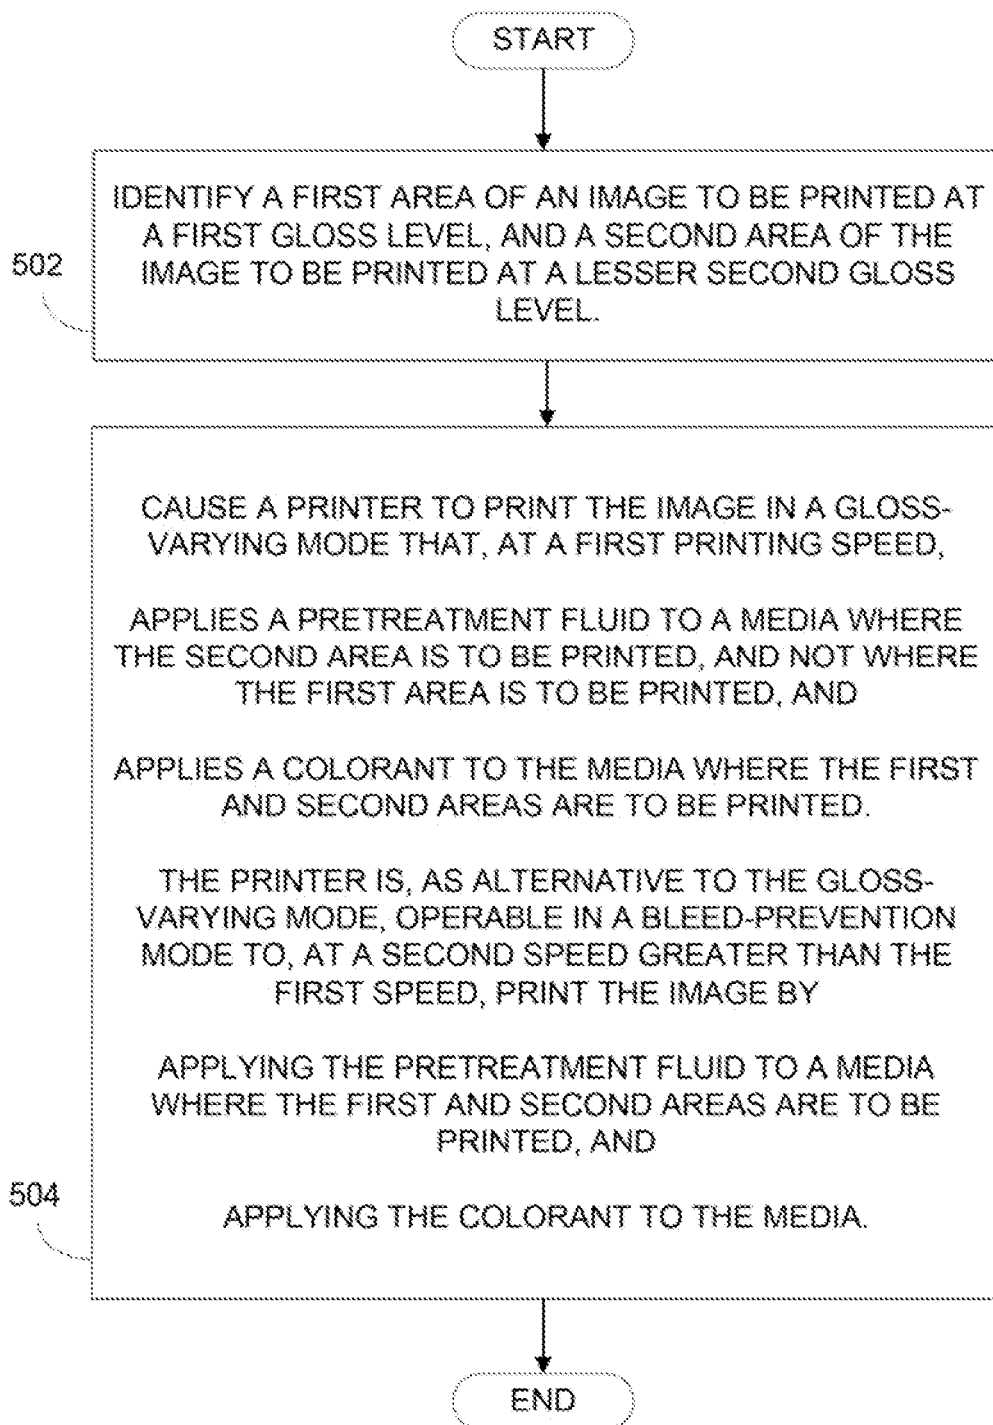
START

502

IDENTIFY A FIRST AREA OF AN IMAGE TO BE PRINTED AT A FIRST GLOSS LEVEL, AND A SECOND AREA OF THE IMAGE TO BE PRINTED AT A LESSER SECOND GLOSS LEVEL.

CAUSE A PRINTER TO PRINT THE IMAGE IN A GLOSS-VARYING MODE THAT, AT A FIRST PRINTING SPEED,

APPLIES A PRETREATMENT FLUID TO A MEDIA WHERE THE SECOND AREA IS TO BE PRINTED, AND NOT WHERE THE FIRST AREA IS TO BE PRINTED, AND

APPLIES A COLORANT TO THE MEDIA WHERE THE FIRST AND SECOND AREAS ARE TO BE PRINTED.

THE PRINTER IS, AS ALTERNATIVE TO THE GLOSS-VARYING MODE, OPERABLE IN A BLEED-PREVENTION MODE TO, AT A SECOND SPEED GREATER THAN THE FIRST SPEED, PRINT THE IMAGE BY

APPLYING THE PRETREATMENT FLUID TO A MEDIA WHERE THE FIRST AND SECOND AREAS ARE TO BE PRINTED, AND

504

APPLYING THE COLORANT TO THE MEDIA.

END